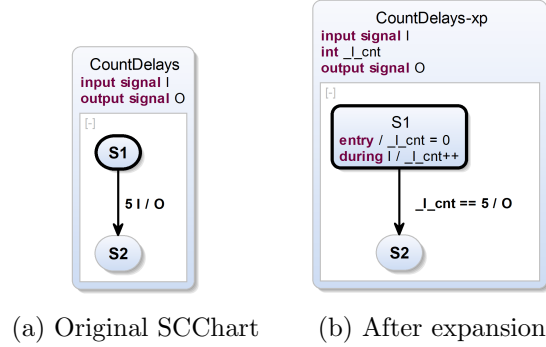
CountDelays
input signal I
output signal O

[-]

S1

5 I / O

S2

(a) Original SCChart

CountDelays-xp
input signal I
int _I_cnt
output signal O

[-]

S1
entry / _I_cnt = 0
during I / _I_cnt++

_I_cnt == 5 / O

S2

(b) After expansion